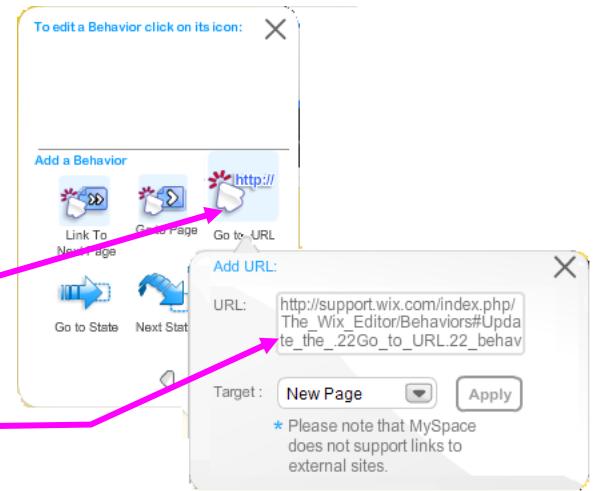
To edit a Behavior click on its icon:

Add a Behavior

http://

Link To Next Page

Go to Page

Go to URL

Go to State

Next Stat

Add URL:

URL: http://support.wix.com/index.php/The_Wix_Editor/Behaviors#Update_the_.22Go_to_URL.22_behav

Target : New Page

Apply

* Please note that MySpace does not support links to external sites.